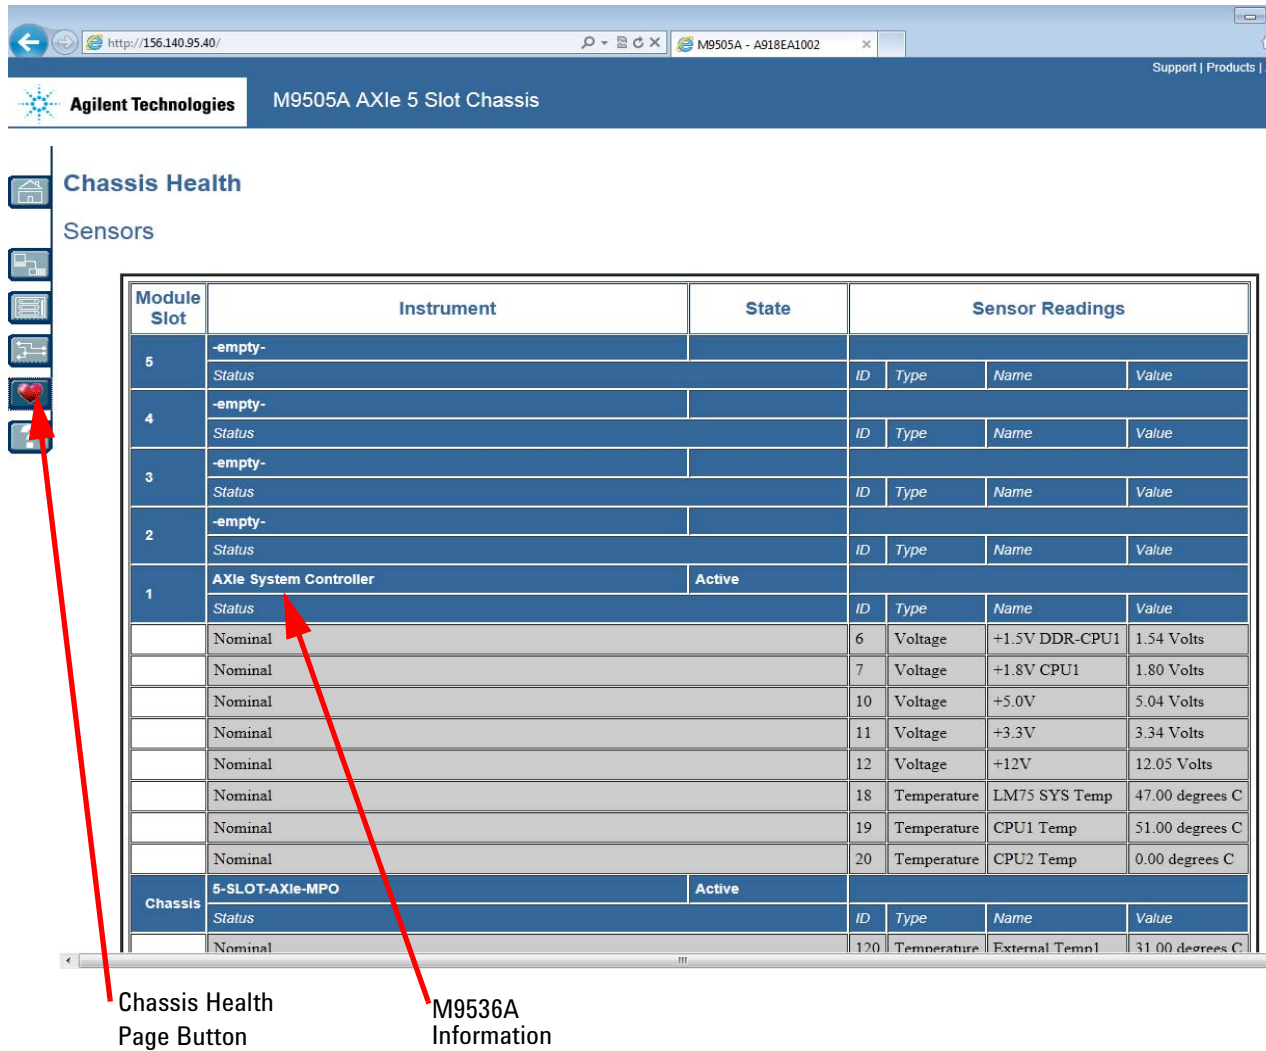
http://156.140.95.40/

M9505A - A918EA1002

Support | Products |

Agilent Technologies

M9505A AXIe 5 Slot Chassis

Chassis Health

Sensors

| Module Slot | Instrument | State | Sensor Readings | | | |
|---|---|---|---|---|---|---|
| 5 | -empty- | | | | | |
| | Status | | ID | Type | Name | Value |
| 4 | -empty- | | | | | |
| | Status | | ID | Type | Name | Value |
| 3 | -empty- | | | | | |
| | Status | | ID | Type | Name | Value |
| 2 | -empty- | | | | | |
| | Status | | ID | Type | Name | Value |
| 1 | AXIe System Controller | Active | | | | |
| | Status | | ID | Type | Name | Value |
| | Nominal | | 6 | Voltage | +1.5V DDR-CPU1 | 1.54 Volts |
| | Nominal | | 7 | Voltage | +1.8V CPU1 | 1.80 Volts |
| | Nominal | | 10 | Voltage | +5.0V | 5.04 Volts |
| | Nominal | | 11 | Voltage | +3.3V | 3.34 Volts |
| | Nominal | | 12 | Voltage | +12V | 12.05 Volts |
| | Nominal | | 18 | Temperature | LM75 SYS Temp | 47.00 degrees C |
| | Nominal | | 19 | Temperature | CPU1 Temp | 51.00 degrees C |
| | Nominal | | 20 | Temperature | CPU2 Temp | 0.00 degrees C |
| Chassis | 5-SLOT-AXIe-MPO | Active | | | | |
| | Status | | ID | Type | Name | Value |
| | Nominal | | 120 | Temperature | External Temp1 | 31.00 degrees C |

Chassis Health Page Button

M9536A Information